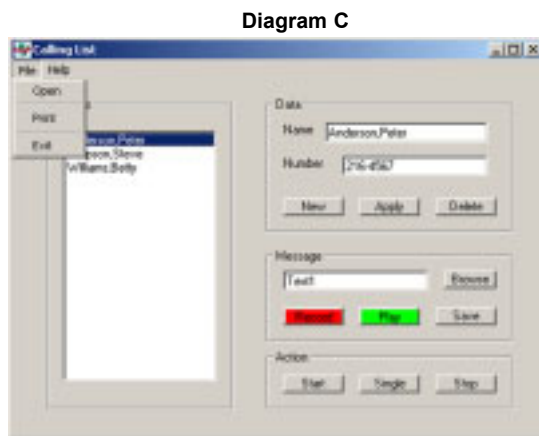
Diagram C

Calling List

File Help

Open

Print

Exit

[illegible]s

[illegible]erson,Peter

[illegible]son,Steve

Williams,Betty

Data

Name Anderson,Peter

Number 216-4567

New Apply Delete

Message

Test1 Browse

Record Play Save

Action

Start Single Stop